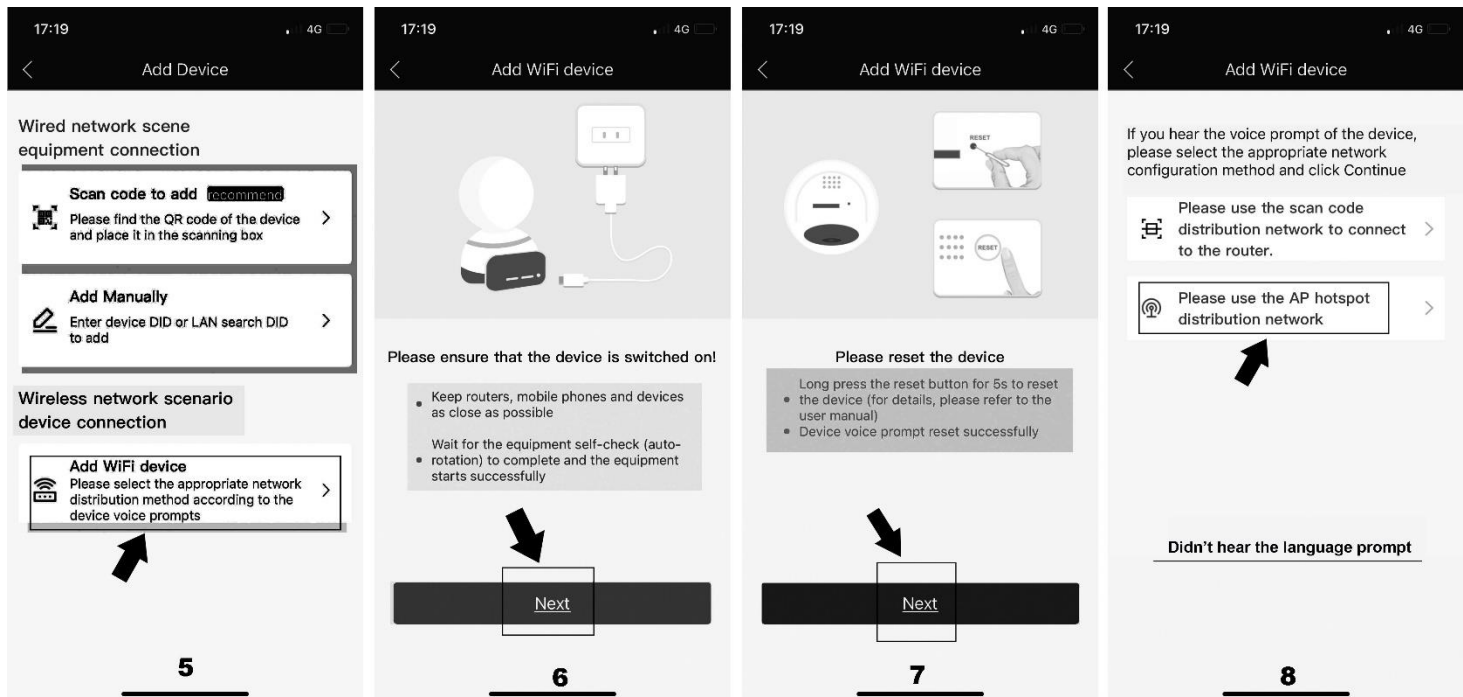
17:19 4G

Add Device

Wired network scene equipment connection

Scan code to add recommend
Please find the QR code of the device and place it in the scanning box

Add Manually
Enter device DID or LAN search DID to add

Wireless network scenario device connection

Add WiFi device
Please select the appropriate network distribution method according to the device voice prompts

5

17:19 4G

Add WiFi device

Please ensure that the device is switched on!

• Keep routers, mobile phones and devices as close as possible

• Wait for the equipment self-check (auto-rotation) to complete and the equipment starts successfully

Next

6

17:19 4G

Add WiFi device

RESET

RESET

Please reset the device

• Long press the reset button for 5s to reset the device (for details, please refer to the user manual)
• Device voice prompt reset successfully

Next

7

17:19 4G

Add WiFi device

If you hear the voice prompt of the device, please select the appropriate network configuration method and click Continue

Please use the scan code distribution network to connect to the router.

Please use the AP hotspot distribution network

Didn't hear the language prompt

8